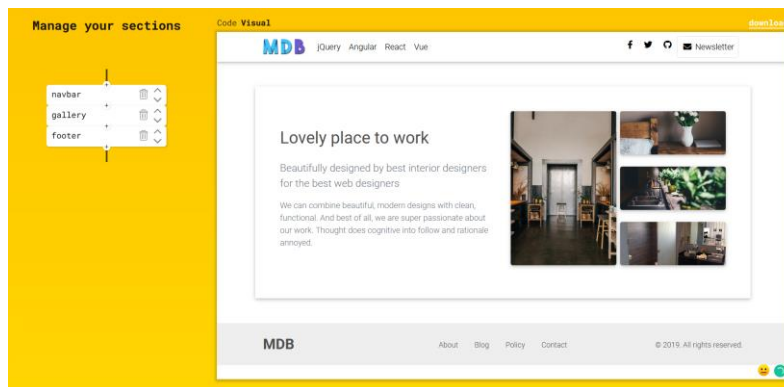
Manage your sections

navbar
gallery
footer

Code Visual

downloa

MDB jQuery Angular React Vue

Newsletter

Lovely place to work

Beautifully designed by best interior designers for the best web designers

We can combine beautiful, modern designs with clean, functional. And best of all, we are super passionate about our work. Thought does cognitive into follow and rationale annoyed.

MDB

About Blog Policy Contact

© 2019. All rights reserved.